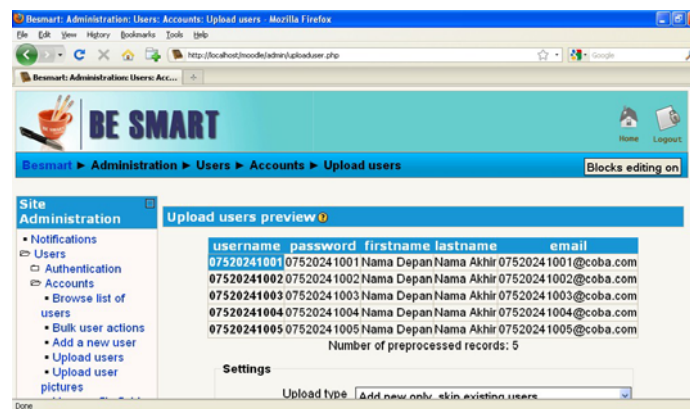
Besmart: Administration: Users: Accounts: Upload users - Mozilla Firefox

File Edit View History Bookmarks Tools Help

http://localhost/moodle/admin/uploaduser.php

Google

Besmart: Administration: Users: Acc...

BE SMART

Home Logout

Besmart ► Administration ► Users ► Accounts ► Upload users

Blocks editing on

Site Administration

▪ Notifications
Users
Authentication
Accounts
▪ Browse list of users
▪ Bulk user actions
▪ Add a new user
▪ Upload users
▪ Upload user pictures

Upload users preview

| username | password | firstname | lastname | email |
|---|---|---|---|---|
| 07520241001 | 07520241001 | Nama Depan | Nama Akhir | 07520241001@coba.com |
| 07520241002 | 07520241002 | Nama Depan | Nama Akhir | 07520241002@coba.com |
| 07520241003 | 07520241003 | Nama Depan | Nama Akhir | 07520241003@coba.com |
| 07520241004 | 07520241004 | Nama Depan | Nama Akhir | 07520241004@coba.com |
| 07520241005 | 07520241005 | Nama Depan | Nama Akhir | 07520241005@coba.com |

Number of preprocessed records: 5

Settings

Upload type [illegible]

Done